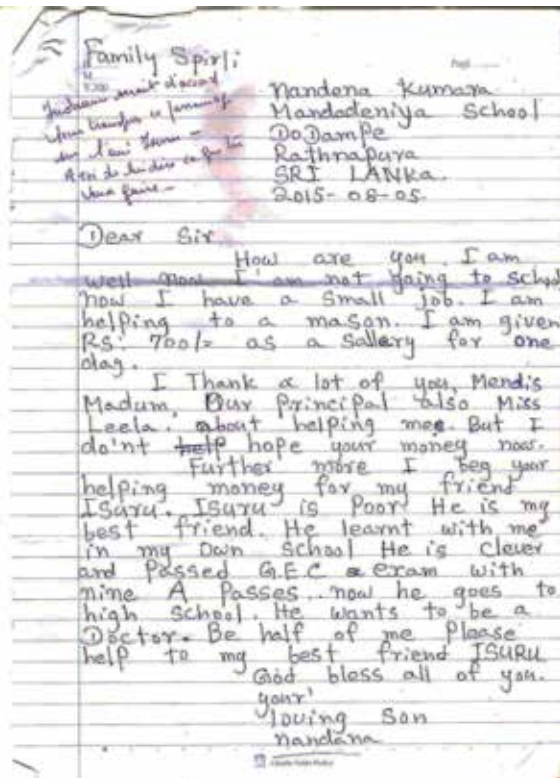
Family Spirit

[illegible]

Page

Nandena Kumara
Mandadeniya School
DoDampe
Rathnapura
SRI LANKa.
2015-08-05.

Dear Sir,

How are you. I am well. Now I am not going to School now I have a small job. I am helping to a mason. I am given Rs: 700/= as a Sallery for one day.

I Thank a lot of you, Mendis Madum, Our Principal also Miss Leela. about helping mee. But I don't help hope your money now.

Further more I beg your helping money for my friend Isuru. Isuru is Poor. He is my best friend. He learnt with me in my Own School He is clever and Passed G.E.C exam with nine A Passes. now he goes to high School. He wants to be a Doctor. Be half of me Please help to my best friend ISURU. God bless all of you.

your'
loving Son
nandana